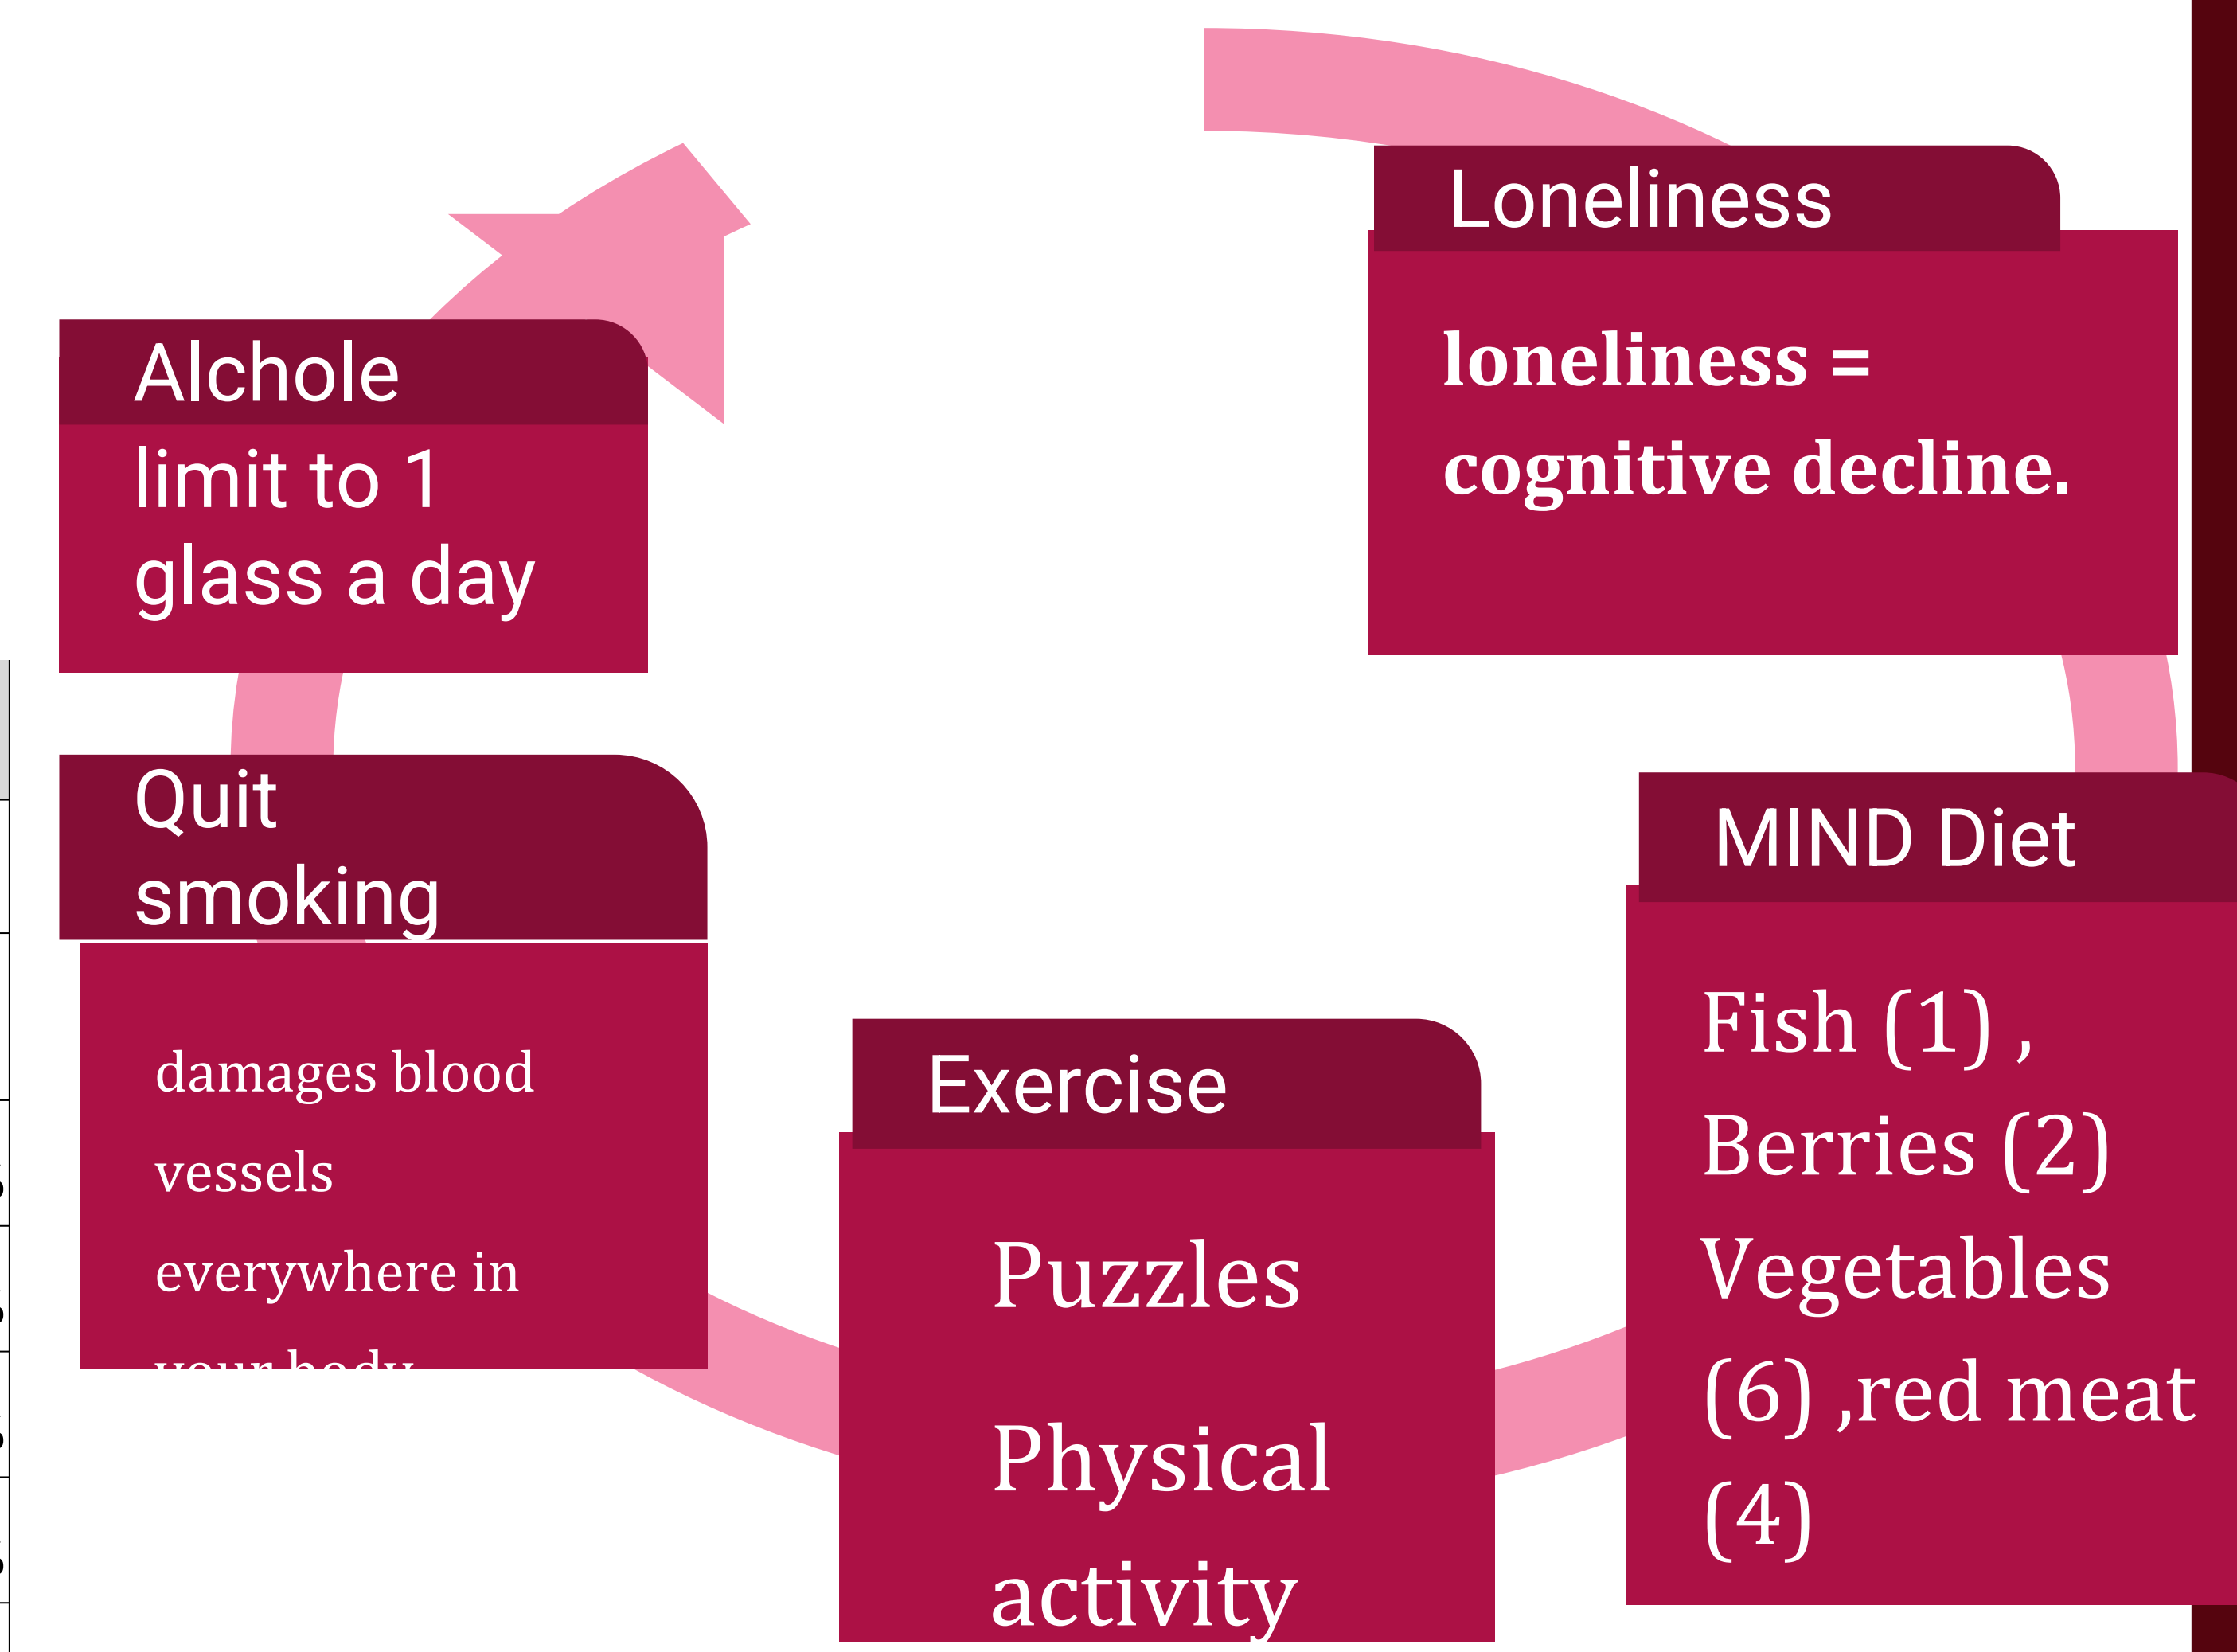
Loneliness

loneliness = cognitive decline.

Alchole

limit to 1 glass a day

Quit smoking

damages blood vessels everywhere in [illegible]

MIND Diet

Fish (1) , Berries (2) Vegetables (6) ,red meat (4)

Exercise

Puzzles

Physical activity